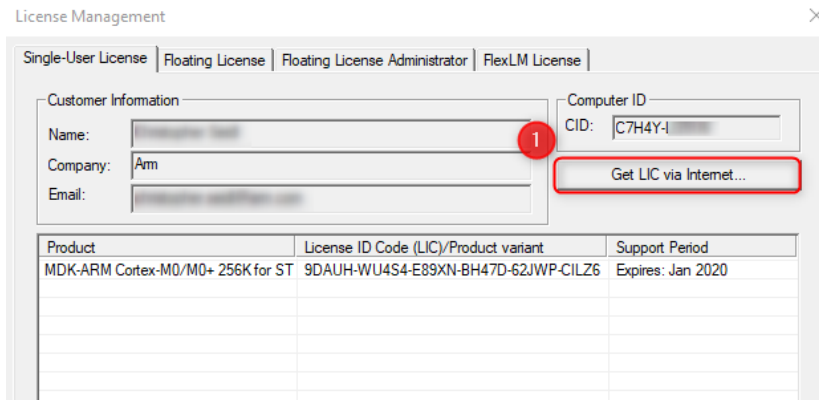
License Management

Single-User License | Floating License | Floating License Administrator | FlexLM License

Customer Information

Name: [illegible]

Company: Arm

Email: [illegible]

Computer ID

CID: C7H4Y-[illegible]

1

Get LIC via Internet...

| Product | License ID Code (LIC)/Product variant | Support Period |
|---|---|---|
| MDK-ARM Cortex-M0/M0+ 256K for ST | 9DAUH-WU4S4-E89XN-BH47D-62JWP-CILZ6 | Expires: Jan 2020 |